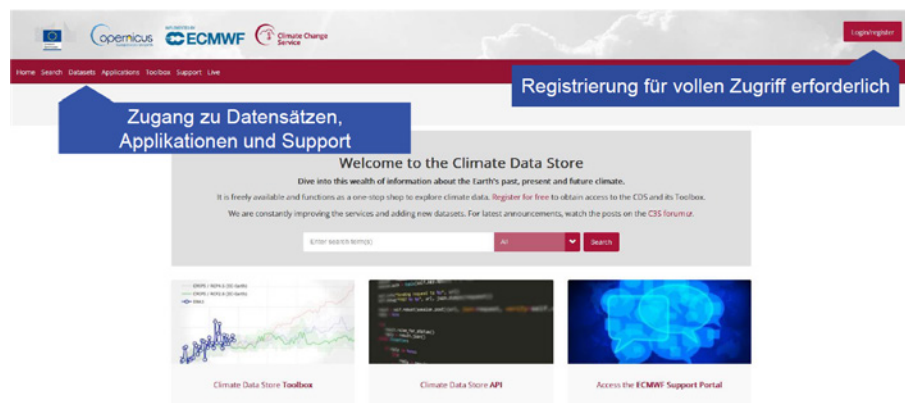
Copernicus ECMWF Climate Change Service

Login/register

Home Search Datasets Applications Toolbox Support Live

Registrierung für vollen Zugriff erforderlich

Zugang zu Datensätzen, Applikationen und Support

Welcome to the Climate Data Store

Dive into this wealth of information about the Earth's past, present and future climate.

It is freely available and functions as a one-stop shop to explore climate data. Register for free to obtain access to the CDS and its Toolbox.

We are constantly improving the services and adding new datasets. For latest announcements, watch the posts on the C3S forum.

Enter search term(s)

All

Search

Climate Data Store Toolbox

Climate Data Store API

Access the ECMWF Support Portal